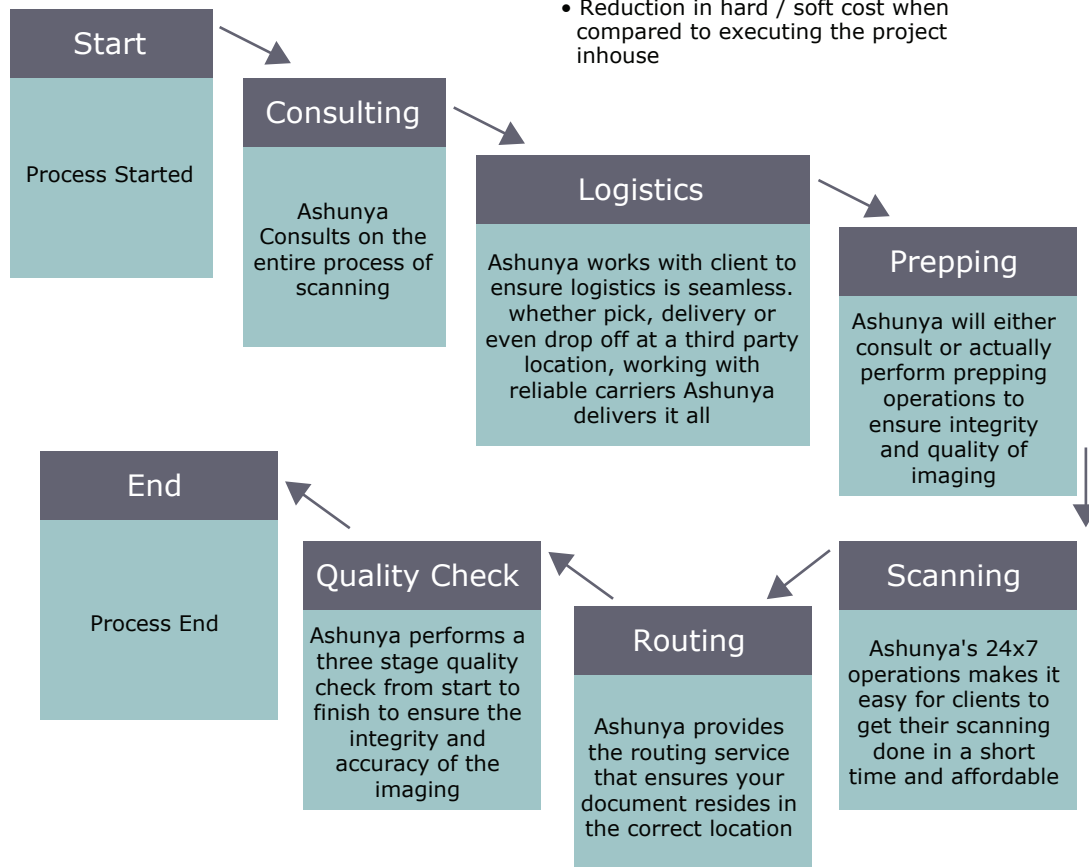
• Reduction in hard / soft cost when compared to executing the project inhouse

Start

Process Started

Consulting

Ashunya Consults on the entire process of scanning

Logistics

Ashunya works with client to ensure logistics is seamless. whether pick, delivery or even drop off at a third party location, working with reliable carriers Ashunya delivers it all

Prepping

Ashunya will either consult or actually perform prepping operations to ensure integrity and quality of imaging

Scanning

Ashunya's 24x7 operations makes it easy for clients to get their scanning done in a short time and affordable

Routing

Ashunya provides the routing service that ensures your document resides in the correct location

Quality Check

Ashunya performs a three stage quality check from start to finish to ensure the integrity and accuracy of the imaging

End

Process End